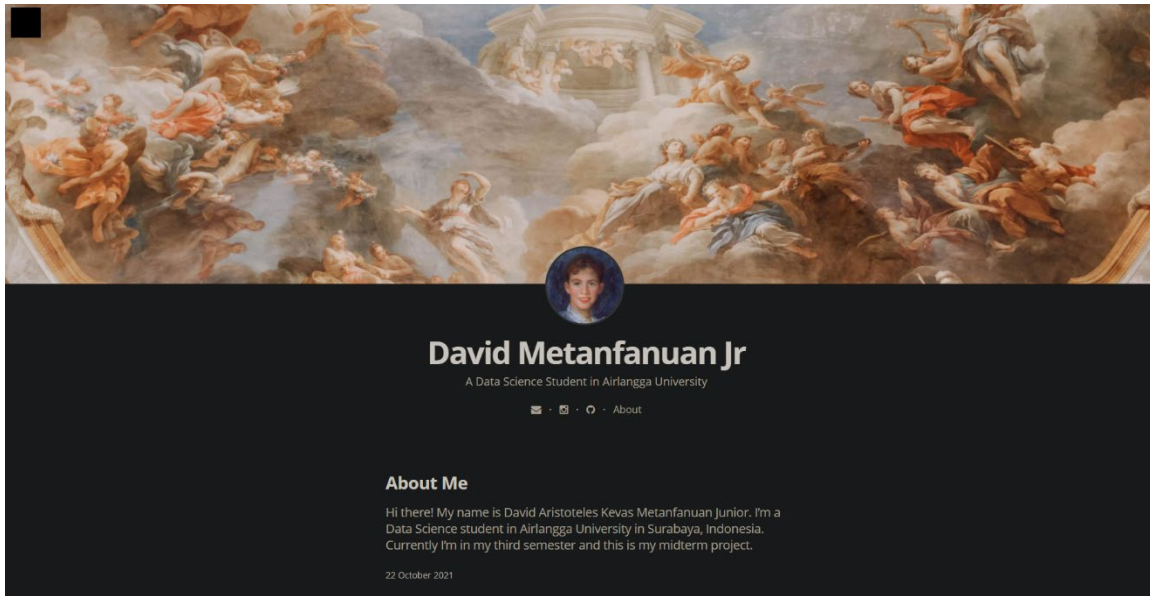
David Metanfanuan Jr

A Data Science Student in Airlangga University

· · · About

About Me

Hi there! My name is David Aristoteles Kevas Metanfanuan Junior. I'm a Data Science student in Airlangga University in Surabaya, Indonesia. Currently I'm in my third semester and this is my midterm project.

22 October 2021